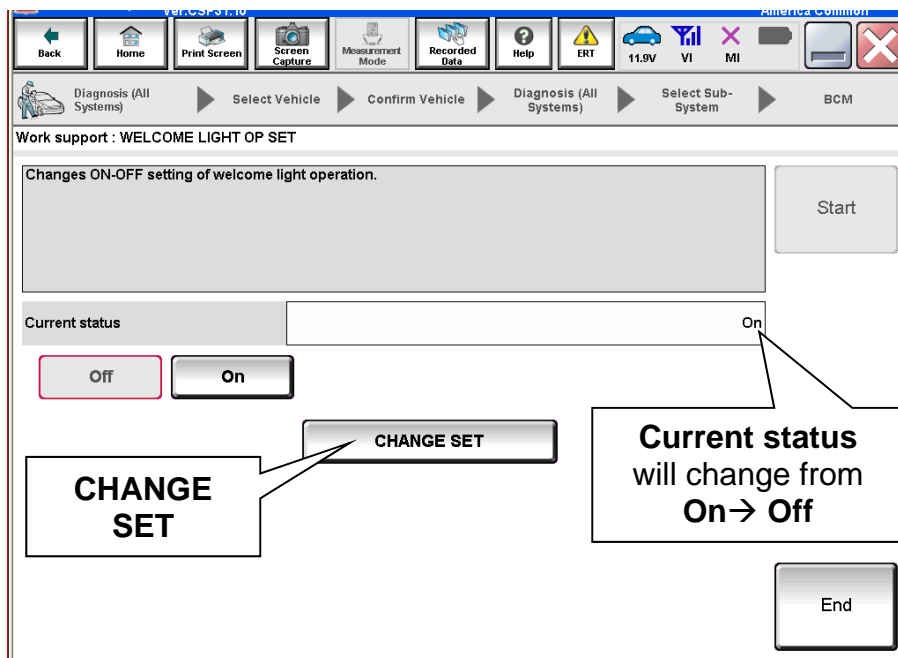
Ver.CSP31.10

America Common

Back

Home

Print Screen

Screen Capture

Measurement Mode

Recorded Data

Help

ERT

11.9V

VI

MI

Diagnosis (All Systems)

Select Vehicle

Confirm Vehicle

Diagnosis (All Systems)

Select Sub-System

BCM

Work support : WELCOME LIGHT OP SET

Changes ON-OFF setting of welcome light operation.

Start

Current status

On

Off

On

CHANGE SET

Current status will change from On→ Off

CHANGE SET

End